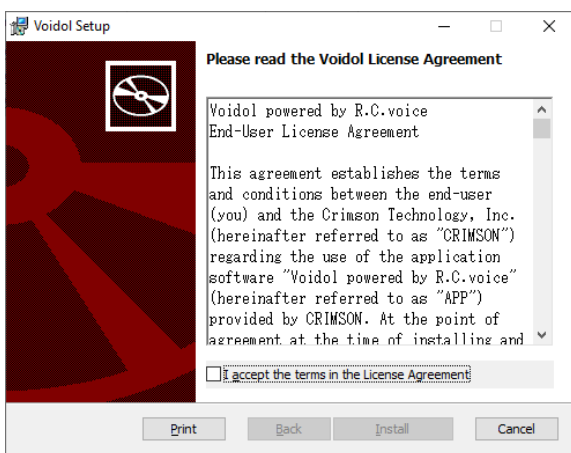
Voidol Setup

Please read the Voidol License Agreement

Voidol powered by R.C.voice
End-User License Agreement

This agreement establishes the terms and conditions between the end-user (you) and the Crimson Technology, Inc. (hereinafter referred to as "CRIMSON") regarding the use of the application software "Voidol powered by R.C.voice" (hereinafter referred to as "APP") provided by CRIMSON. At the point of agreement at the time of installing and

I accept the terms in the License Agreement

Print Back Install Cancel